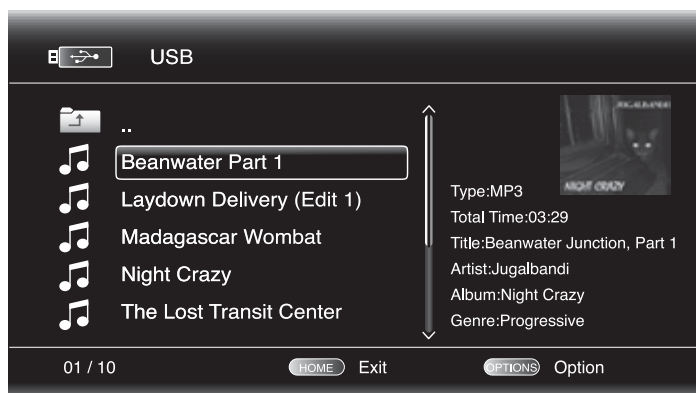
USB

..

Beanwater Part 1

Laydown Delivery (Edit 1)

Madagascar Wombat

Night Crazy

The Lost Transit Center

JUGALBANDI

NIGHT CRAZY

Type:MP3
Total Time:03:29
Title:Beanwater Junction, Part 1
Artist:Jugalbandi
Album:Night Crazy
Genre:Progressive

01 / 10

HOME Exit

OPTIONS Option